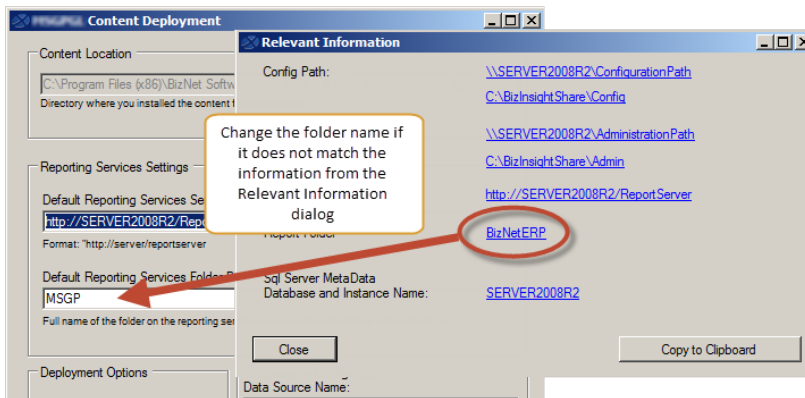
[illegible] Content Deployment

Content Location

C:\Program Files (x86)\BizNet Softw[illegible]

Directory where you installed the content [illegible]

Reporting Services Settings

Default Reporting Services Se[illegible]

http://SERVER2008R2/Repo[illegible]

Format: "http://server/reportserver

Default Reporting Services Folder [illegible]

MSGP

Full name of the folder on the reporting se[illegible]

Deployment Options

Relevant Information

Config Path:

\\SERVER2008R2\ConfigurationPath

C:\BizInsightShare\Config

\\SERVER2008R2\AdministrationPath

C:\BizInsightShare\Admin

http://SERVER2008R2/ReportServer

Report Folder

BizNetERP

Sql Server MetaData Database and Instance Name:

SERVER2008R2

Close

Copy to Clipboard

Data Source Name:

Change the folder name if it does not match the information from the Relevant Information dialog